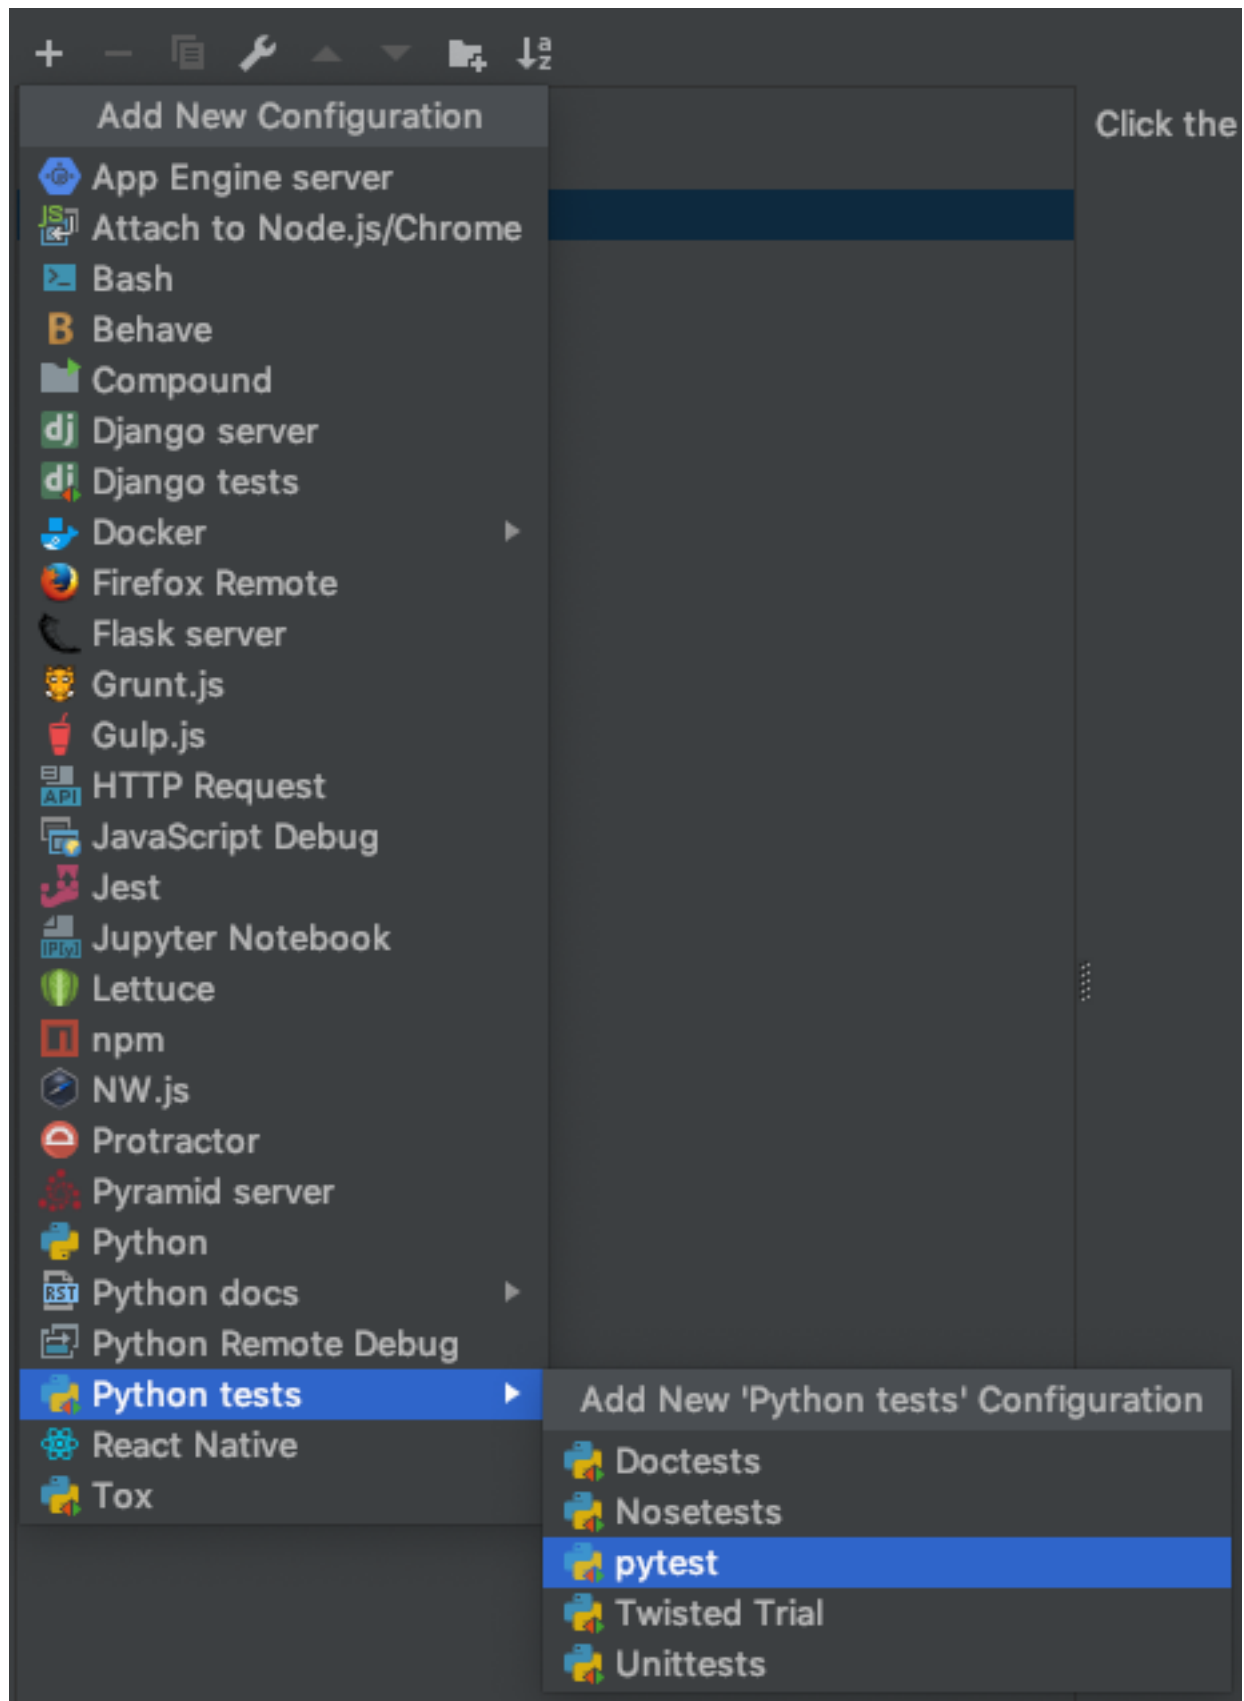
Add New Configuration

App Engine server
Attach to Node.js/Chrome
Bash
Behave
Compound
Django server
Django tests
Docker
Firefox Remote
Flask server
Grunt.js
Gulp.js
HTTP Request
JavaScript Debug
Jest
Jupyter Notebook
Lettuce
npm
NW.js
Protractor
Pyramid server
Python
Python docs
Python Remote Debug
Python tests
React Native
Tox

Click the

Add New 'Python tests' Configuration

Doctests
Nosetests
pytest
Twisted Trial
Unittests